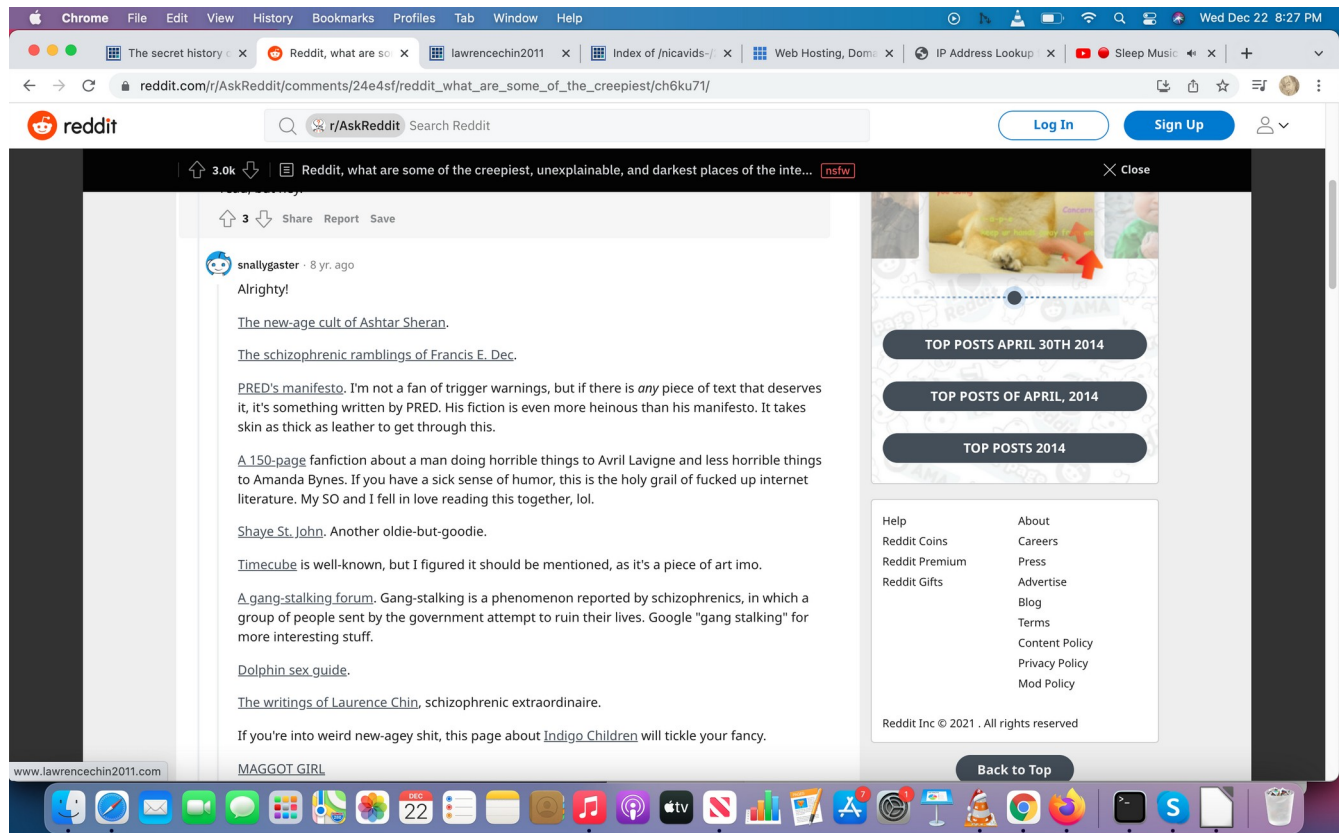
Chrome File Edit View History Bookmarks Profiles Tab Window Help

Wed Dec 22 8:27 PM

The secret history o | Reddit, what are so | lawrencechin2011 | Index of /nicavids-/ | Web Hosting, Doma | IP Address Lookup | Sleep Music

reddit.com/r/AskReddit/comments/24e4sf/reddit_what_are_some_of_the_creepiest/ch6ku71/

reddit

r/AskReddit Search Reddit

Log In

Sign Up

3.0k Reddit, what are some of the creepiest, unexplainable, and darkest places of the inte... nsfw

Close

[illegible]

3 Share Report Save

snallygaster · 8 yr. ago

Alrighty!

The new-age cult of Ashtar Sheran.

The schizophrenic ramblings of Francis E. Dec.

PRED's manifesto. I'm not a fan of trigger warnings, but if there is *any* piece of text that deserves it, it's something written by PRED. His fiction is even more heinous than his manifesto. It takes skin as thick as leather to get through this.

A 150-page fanfiction about a man doing horrible things to Avril Lavigne and less horrible things to Amanda Bynes. If you have a sick sense of humor, this is the holy grail of fucked up internet literature. My SO and I fell in love reading this together, lol.

Shaye St. John. Another oldie-but-goodie.

Timecube is well-known, but I figured it should be mentioned, as it's a piece of art imo.

A gang-stalking forum. Gang-stalking is a phenomenon reported by schizophrenics, in which a group of people sent by the government attempt to ruin their lives. Google "gang stalking" for more interesting stuff.

Dolphin sex guide.

The writings of Laurence Chin, schizophrenic extraordinaire.

If you're into weird new-agey shit, this page about Indigo Children will tickle your fancy.

MAGGOT GIRL

www.lawrencechin2011.com

TOP POSTS APRIL 30TH 2014

TOP POSTS OF APRIL, 2014

TOP POSTS 2014

Help
Reddit Coins
Reddit Premium
Reddit Gifts

About
Careers
Press
Advertise
Blog
Terms
Content Policy
Privacy Policy
Mod Policy

Reddit Inc © 2021 . All rights reserved

Back to Top

DEC 22